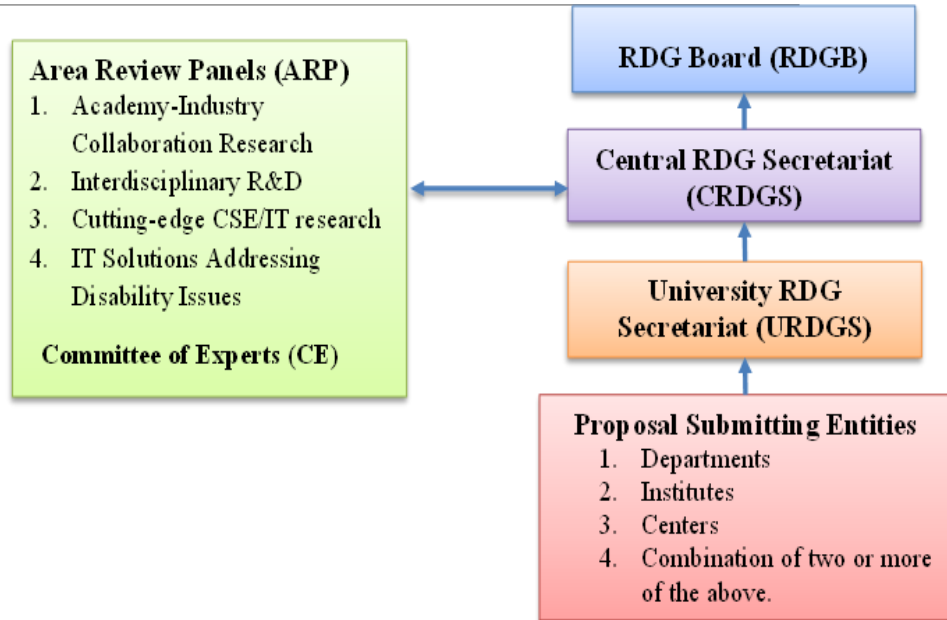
Area Review Panels (ARP)
1. Academy-Industry Collaboration Research
2. Interdisciplinary R&D
3. Cutting-edge CSE/IT research
4. IT Solutions Addressing Disability Issues

Committee of Experts (CE)

RDG Board (RDGB)

Central RDG Secretariat (CRDGS)

University RDG Secretariat (URDGS)

Proposal Submitting Entities
1. Departments
2. Institutes
3. Centers
4. Combination of two or more of the above.